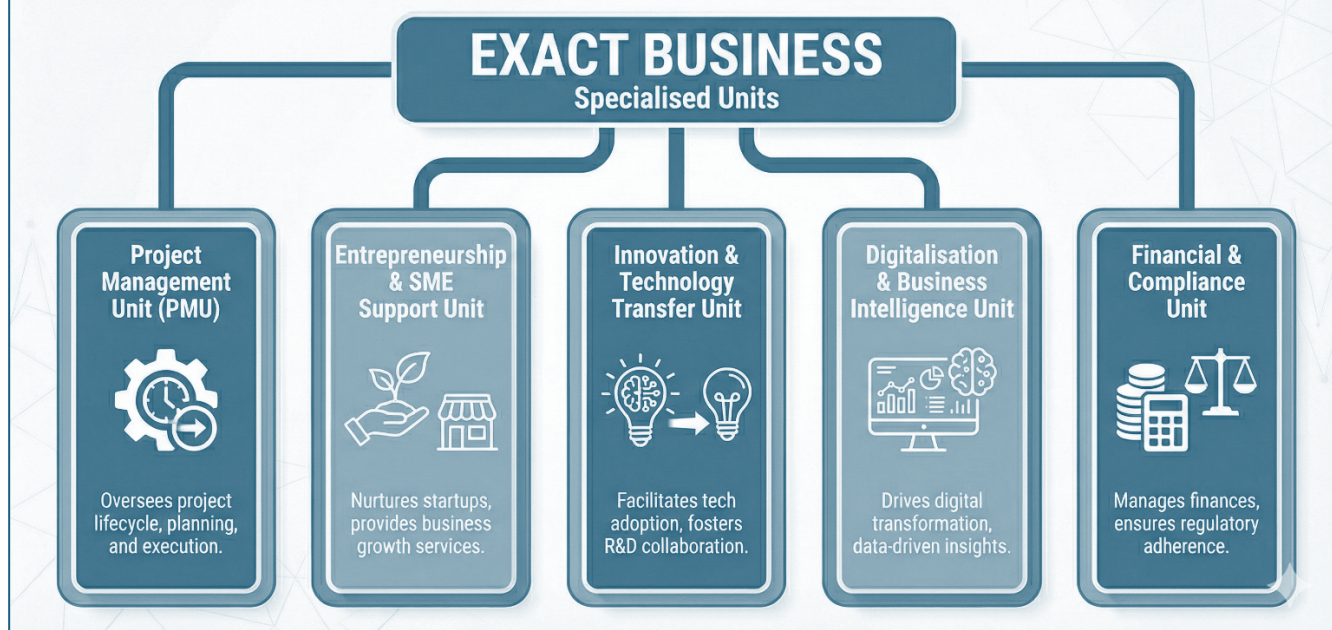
EXACT BUSINESS
Specialised Units

Project Management Unit (PMU)

Oversees project lifecycle, planning, and execution.

Entrepreneurship & SME Support Unit

Nurtures startups, provides business growth services.

Innovation & Technology Transfer Unit

Facilitates tech adoption, fosters R&D collaboration.

Digitalisation & Business Intelligence Unit

Drives digital transformation, data-driven insights.

Financial & Compliance Unit

Manages finances, ensures regulatory adherence.